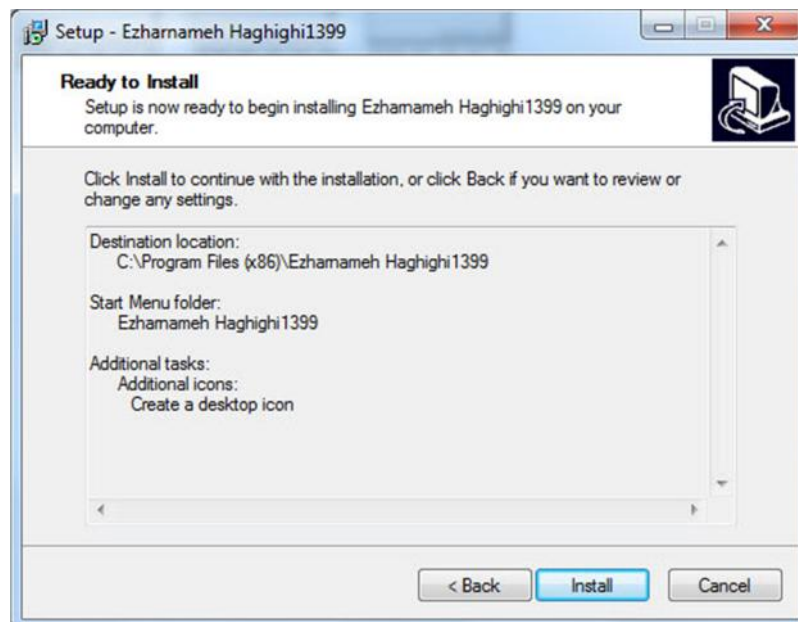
Setup - Ezharnameh Haghighi1399

Ready to Install

Setup is now ready to begin installing Ezharnameh Haghighi1399 on your computer.

Click Install to continue with the installation, or click Back if you want to review or change any settings.

Destination location:
C:\Program Files (x86)\Ezharnameh Haghighi1399

Start Menu folder:
Ezharnameh Haghighi1399

Additional tasks:
Additional icons:
Create a desktop icon

< Back | Install | Cancel